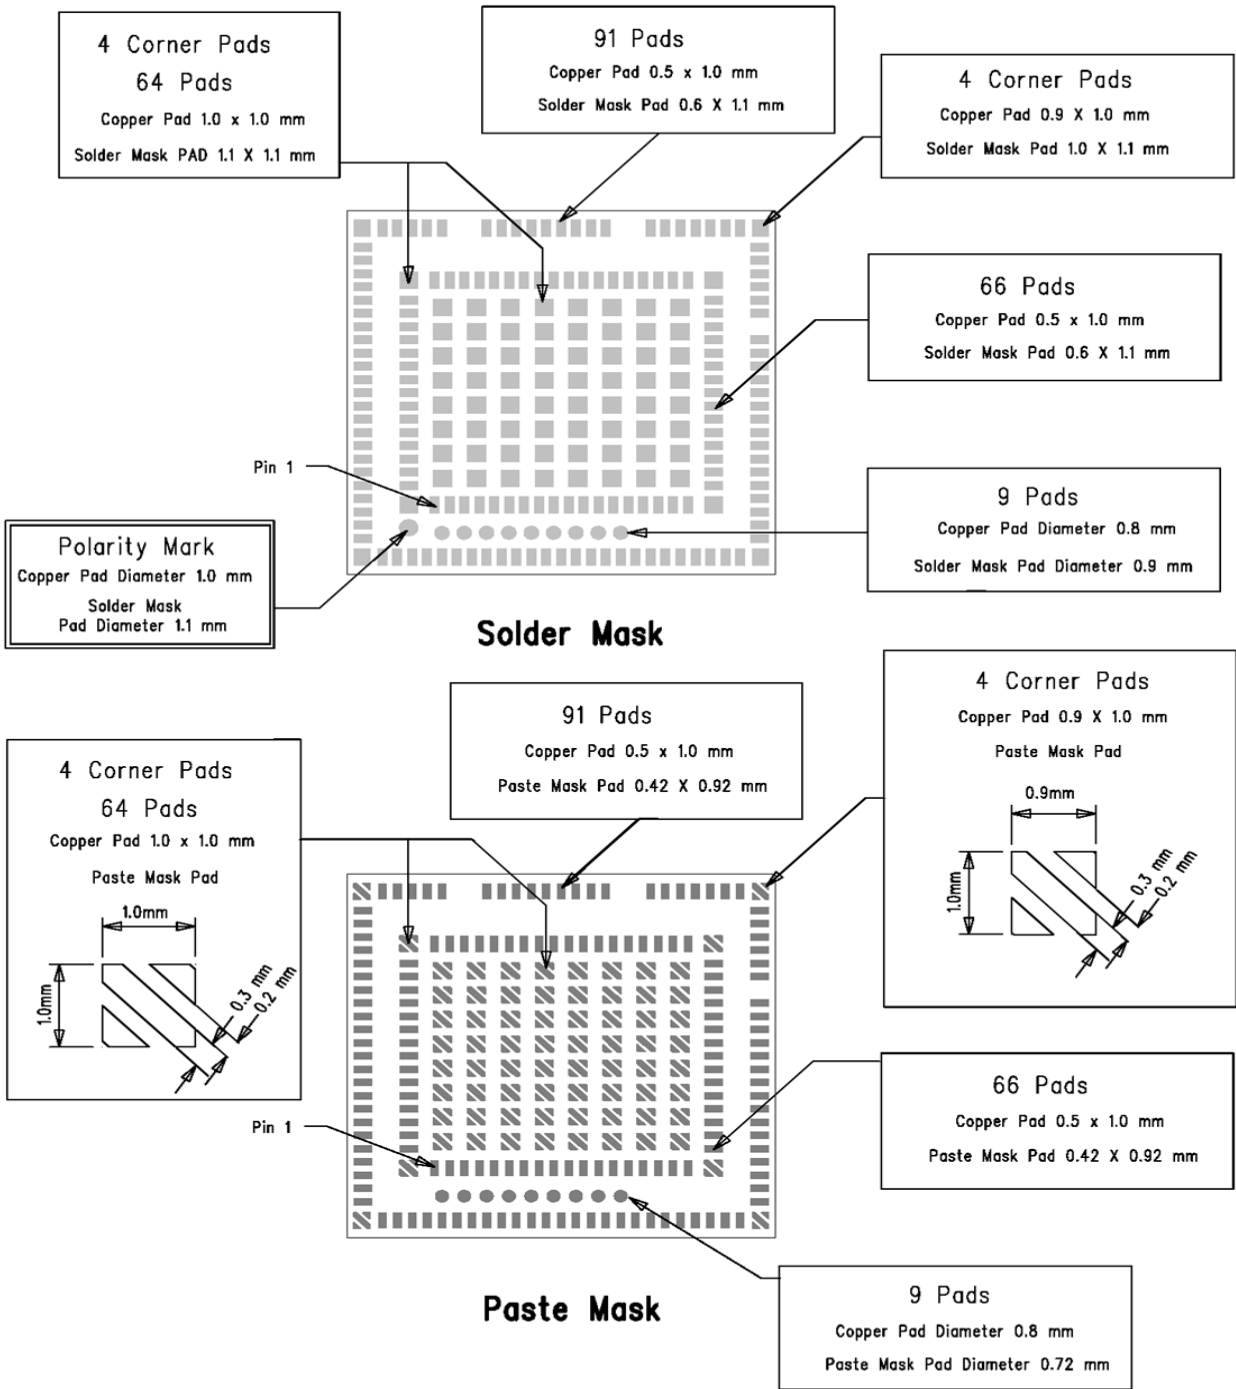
4 Corner Pads
64 Pads
Copper Pad 1.0 x 1.0 mm
Solder Mask PAD 1.1 X 1.1 mm

91 Pads
Copper Pad 0.5 x 1.0 mm
Solder Mask Pad 0.6 X 1.1 mm

4 Corner Pads
Copper Pad 0.9 X 1.0 mm
Solder Mask Pad 1.0 X 1.1 mm

66 Pads
Copper Pad 0.5 x 1.0 mm
Solder Mask Pad 0.6 X 1.1 mm

Pin 1

9 Pads
Copper Pad Diameter 0.8 mm
Solder Mask Pad Diameter 0.9 mm

Polarity Mark
Copper Pad Diameter 1.0 mm
Solder Mask
Pad Diameter 1.1 mm

Solder Mask

4 Corner Pads
Copper Pad 0.9 X 1.0 mm
Paste Mask Pad
0.9mm
1.0mm
0.3 mm
0.2 mm

91 Pads
Copper Pad 0.5 x 1.0 mm
Paste Mask Pad 0.42 X 0.92 mm

4 Corner Pads
64 Pads
Copper Pad 1.0 x 1.0 mm
Paste Mask Pad
1.0mm
1.0mm
0.3 mm
0.2 mm

66 Pads
Copper Pad 0.5 x 1.0 mm
Paste Mask Pad 0.42 X 0.92 mm

Pin 1

Paste Mask

9 Pads
Copper Pad Diameter 0.8 mm
Paste Mask Pad Diameter 0.72 mm